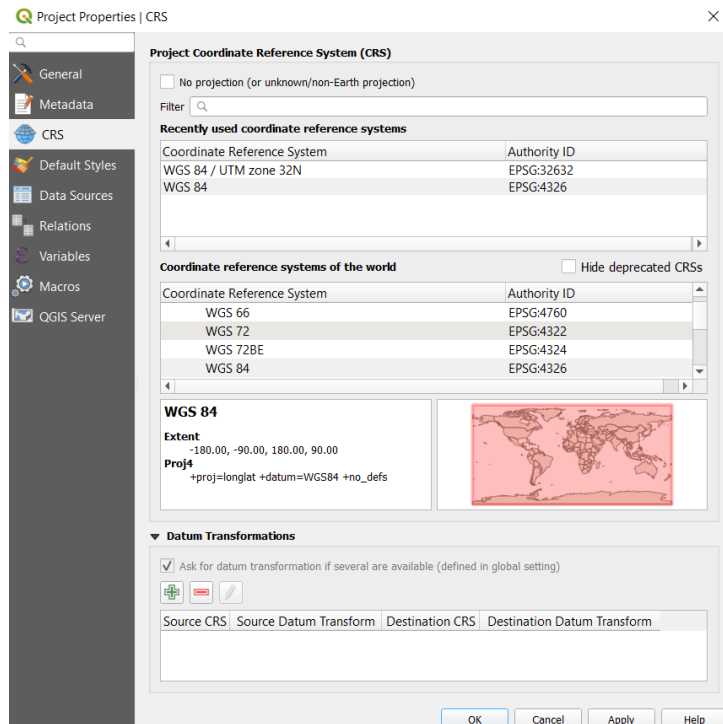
Project Properties | CRS

General
Metadata
CRS
Default Styles
Data Sources
Relations
Variables
Macros
QGIS Server

Project Coordinate Reference System (CRS)

No projection (or unknown/non-Earth projection)

Filter

Recently used coordinate reference systems

| Coordinate Reference System | Authority ID |
|---|---|
| WGS 84 / UTM zone 32N | EPSG:32632 |
| WGS 84 | EPSG:4326 |

Coordinate reference systems of the world

Hide deprecated CRSs

| Coordinate Reference System | Authority ID |
|---|---|
| WGS 66 | EPSG:4760 |
| WGS 72 | EPSG:4322 |
| WGS 72BE | EPSG:4324 |
| WGS 84 | EPSG:4326 |

WGS 84

Extent
-180.00, -90.00, 180.00, 90.00
Proj4
+proj=longlat +datum=WGS84 +no_defs

Datum Transformations

Ask for datum transformation if several are available (defined in global setting)

| Source CRS | Source Datum Transform | Destination CRS | Destination Datum Transform |
|---|---|---|---|

OK Cancel Apply Help